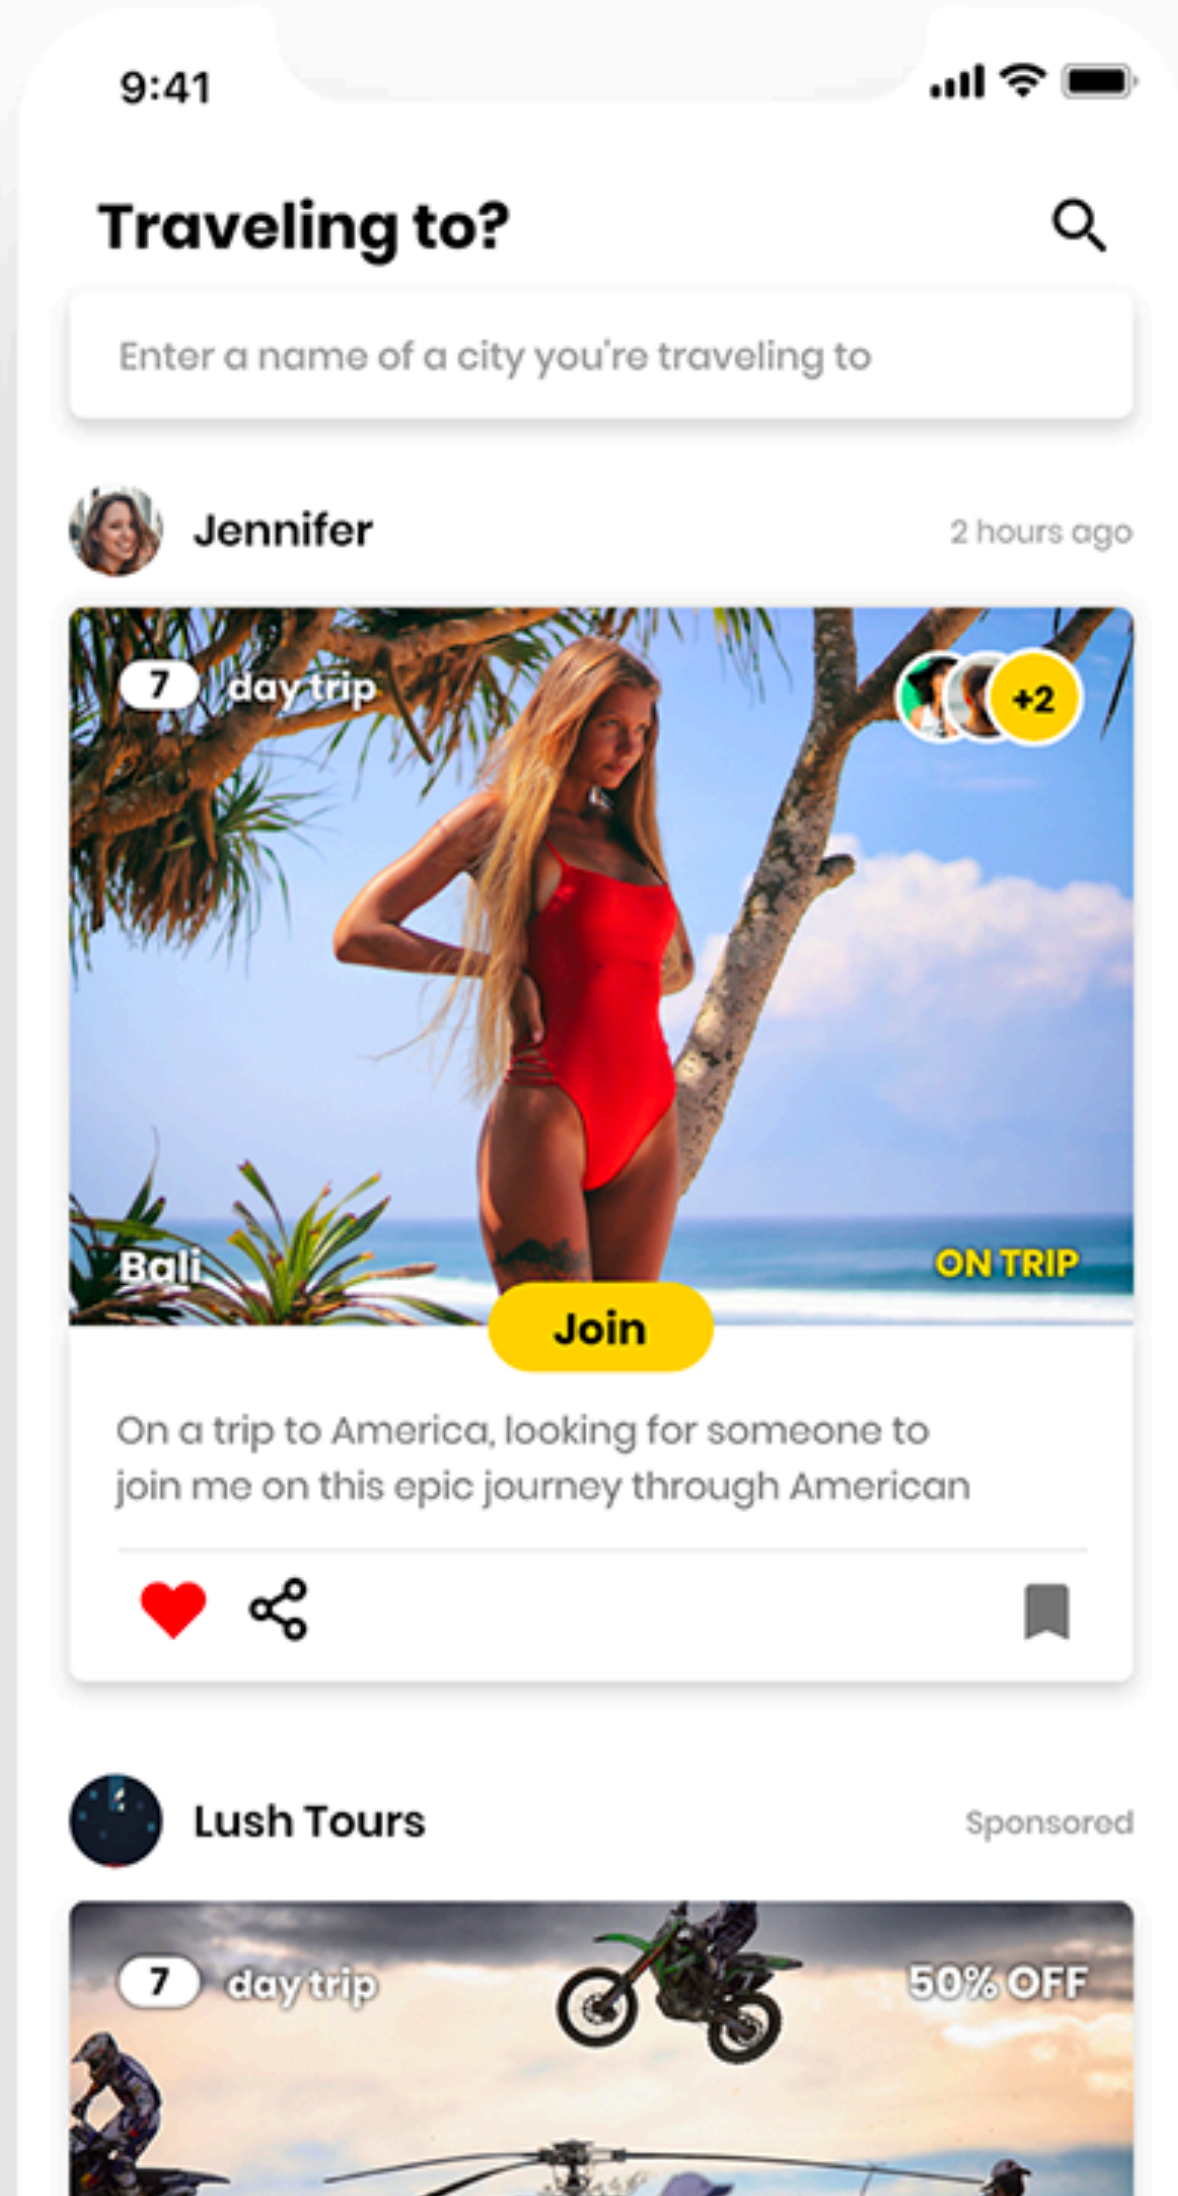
9:41

Traveling to?

Enter a name of a city you're traveling to

Jennifer

2 hours ago

7 day trip

+2

Bali

ON TRIP

Join

On a trip to America, looking for someone to join me on this epic journey through American

Lush Tours

Sponsored

7 day trip

50% OFF